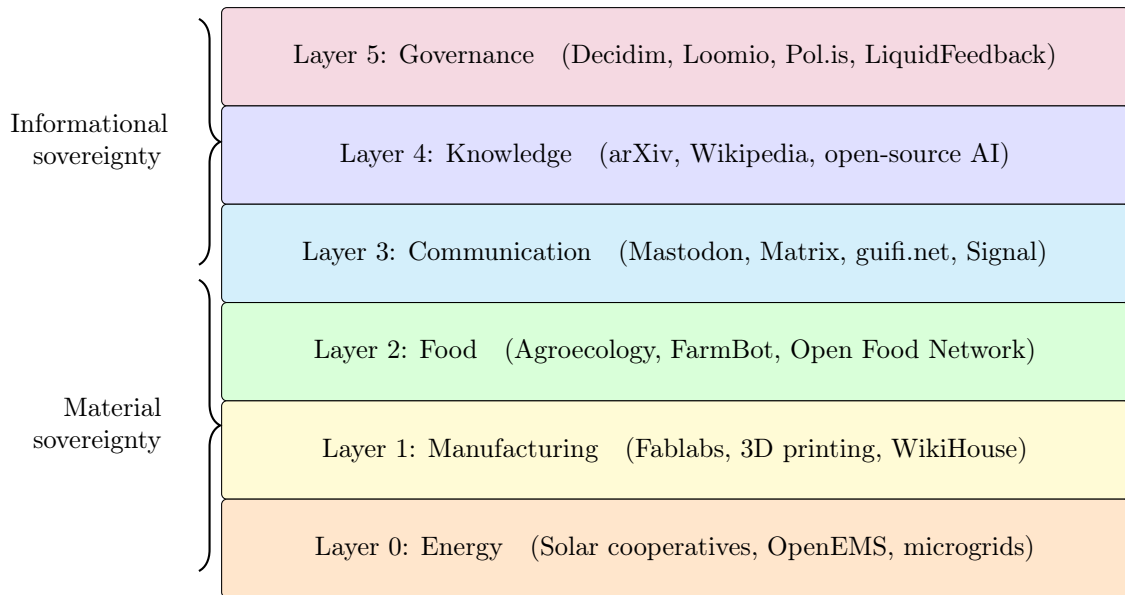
Informational sovereignty

Material sovereignty

Layer 5: Governance (Decidim, Loomio, Pol.is, LiquidFeedback)

Layer 4: Knowledge (arXiv, Wikipedia, open-source AI)

Layer 3: Communication (Mastodon, Matrix, guifi.net, Signal)

Layer 2: Food (Agroecology, FarmBot, Open Food Network)

Layer 1: Manufacturing (Fablabs, 3D printing, WikiHouse)

Layer 0: Energy (Solar cooperatives, OpenEMS, microgrids)